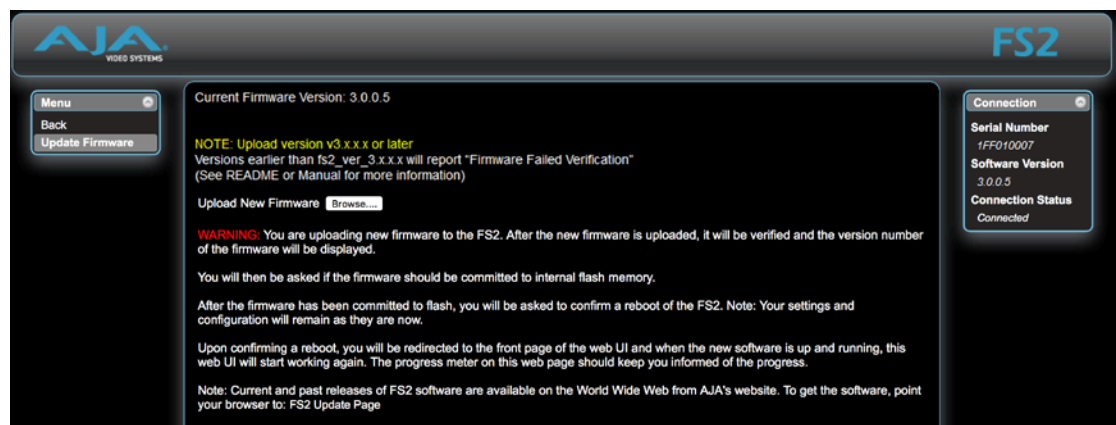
AJA VIDEO SYSTEMS

FS2

Menu
Back
Update Firmware

Current Firmware Version: 3.0.0.5

NOTE: Upload version v3.x.x.x or later
Versions earlier than fs2_ver_3.x.x.x will report "Firmware Failed Verification"
(See README or Manual for more information)

Upload New Firmware Browse....

WARNING: You are uploading new firmware to the FS2. After the new firmware is uploaded, it will be verified and the version number of the firmware will be displayed.

You will then be asked if the firmware should be committed to internal flash memory.

After the firmware has been committed to flash, you will be asked to confirm a reboot of the FS2. Note: Your settings and configuration will remain as they are now.

Upon confirming a reboot, you will be redirected to the front page of the web UI and when the new software is up and running, this web UI will start working again. The progress meter on this web page should keep you informed of the progress.

Note: Current and past releases of FS2 software are available on the World Wide Web from AJA's website. To get the software, point your browser to: FS2 Update Page

Connection
Serial Number
1FF010007
Software Version
3.0.0.5
Connection Status
Connected